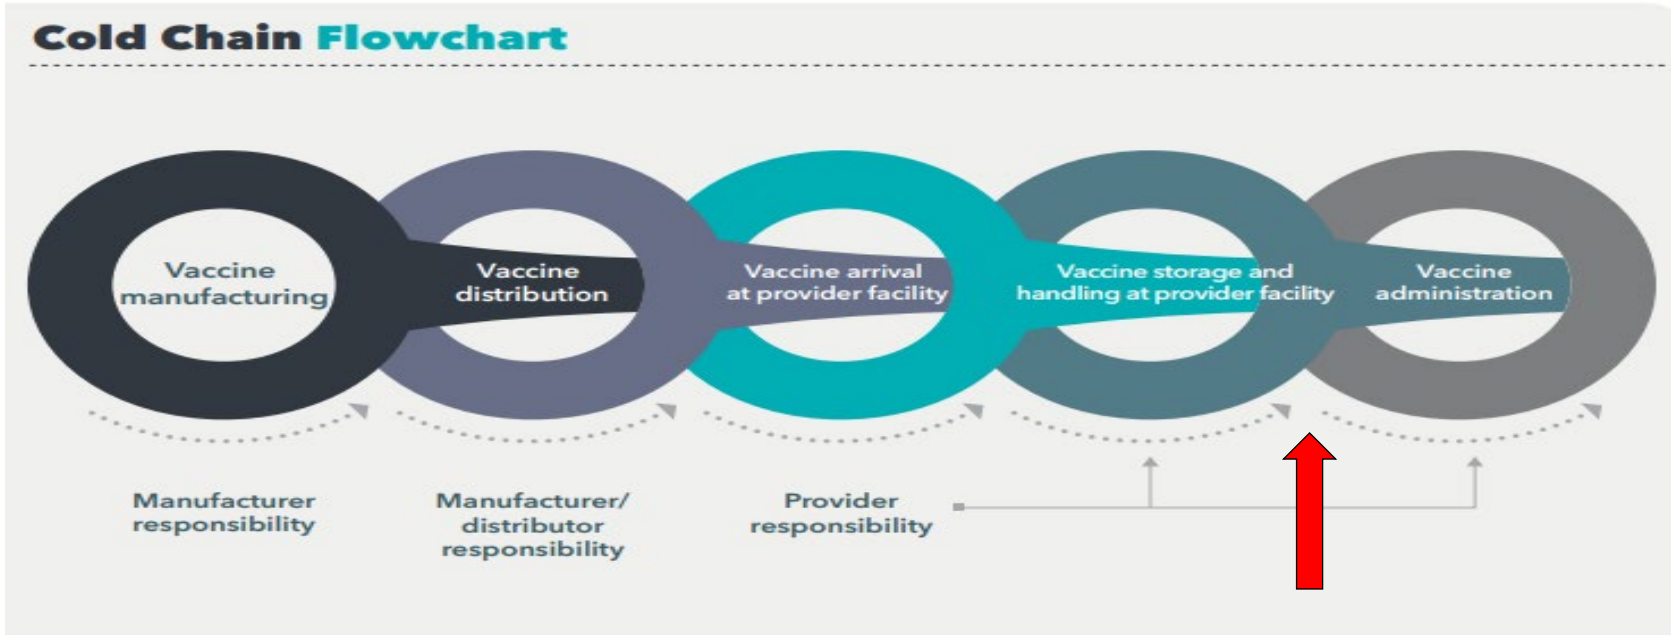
Cold Chain Flowchart

Vaccine manufacturing

Vaccine distribution

Vaccine arrival at provider facility

Vaccine storage and handling at provider facility

Vaccine administration

Manufacturer responsibility

Manufacturer/ distributor responsibility

Provider responsibility